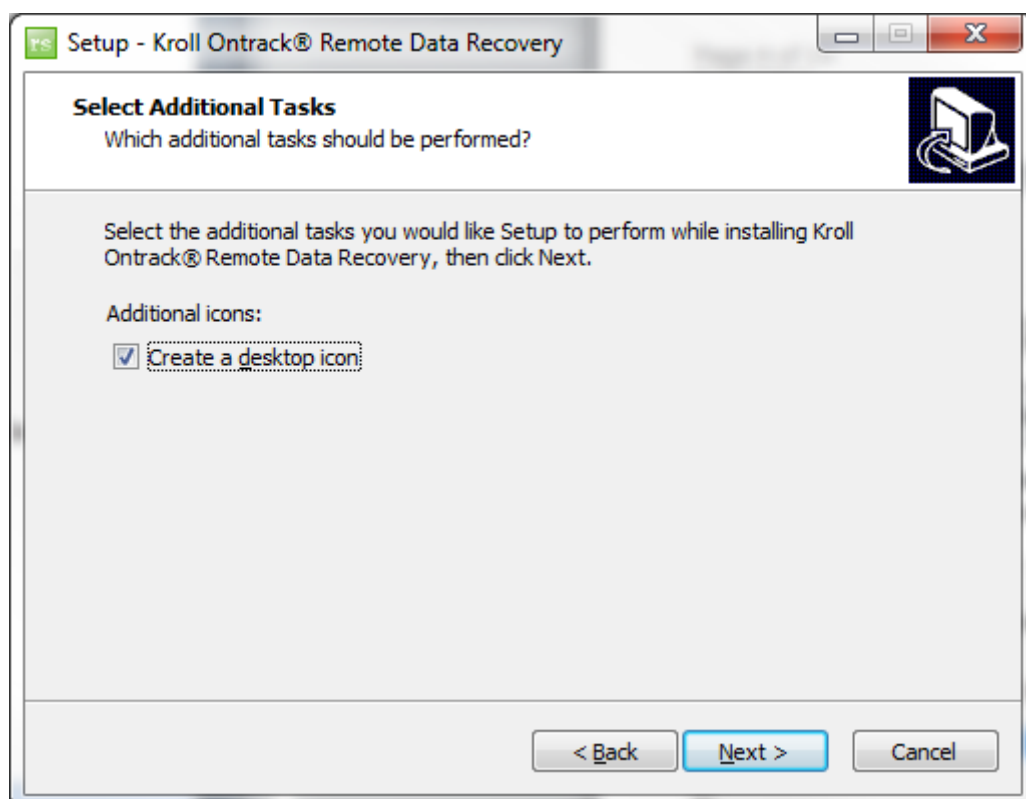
rs Setup - Kroll Ontrack® Remote Data Recovery

Select Additional Tasks
Which additional tasks should be performed?

Select the additional tasks you would like Setup to perform while installing Kroll Ontrack® Remote Data Recovery, then click Next.

Additional icons:

Create a desktop icon

< Back
Next >
Cancel